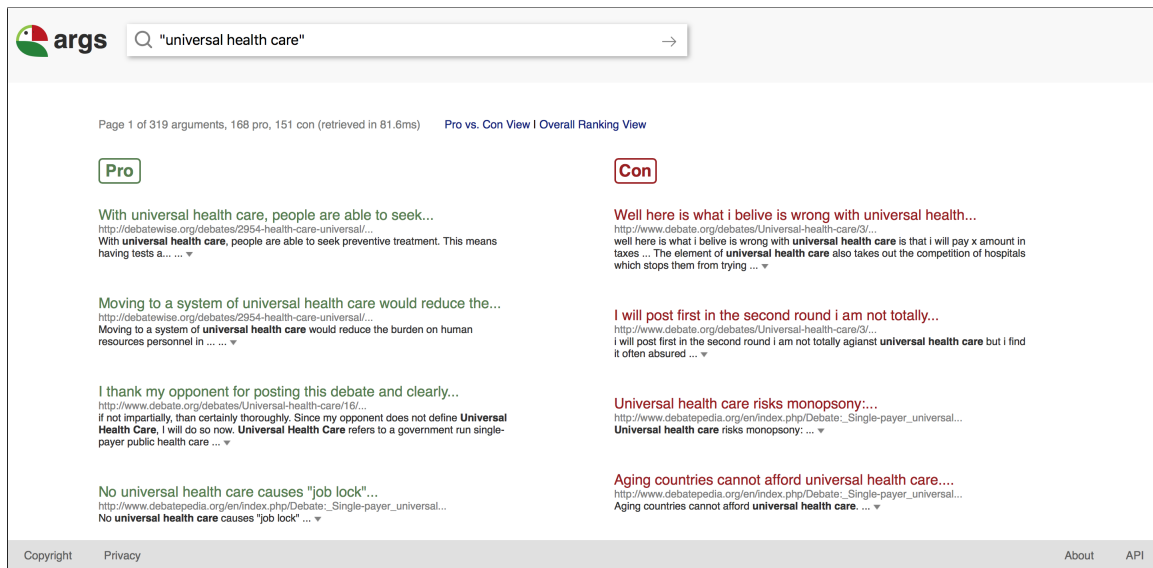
args

"universal health care"

Page 1 of 319 arguments, 168 pro, 151 con (retrieved in 81.6ms) Pro vs. Con View | Overall Ranking View

Pro

With universal health care, people are able to seek...
http://debatewise.org/debates/2954-health-care-universal/...
With **universal health care**, people are able to seek preventive treatment. This means having tests a... ...

Moving to a system of universal health care would reduce the...
http://debatewise.org/debates/2954-health-care-universal/...
Moving to a system of **universal health care** would reduce the burden on human resources personnel in ... ...

I thank my opponent for posting this debate and clearly...
http://www.debate.org/debates/Universal-health-care/16/...
if not impartially, than certainly thoroughly. Since my opponent does not define **Universal Health Care**, I will do so now. **Universal Health Care** refers to a government run single-payer public health care ...

No universal health care causes "job lock"...
http://www.debatepedia.org/en/index.php/Debate:_Single-payer_universal...
No **universal health care** causes "job lock" ...

Con

Well here is what i belive is wrong with universal health...
http://www.debate.org/debates/Universal-health-care/3/...
well here is what i belive is wrong with **universal health care** is that i will pay x amount in taxes ... The element of **universal health care** also takes out the competition of hospitals which stops them from trying ...

I will post first in the second round i am not totally...
http://www.debate.org/debates/Universal-health-care/3/...
i will post first in the second round i am not totally agianst **universal health care** but i find it often absured ...

Universal health care risks monopsony:...
http://www.debatepedia.org/en/index.php/Debate:_Single-payer_universal...
**Universal health care** risks monopsony: ...

Aging countries cannot afford universal health care....
http://www.debatepedia.org/en/index.php/Debate:_Single-payer_universal...
Aging countries cannot afford **universal health care**. ...

Copyright Privacy About API